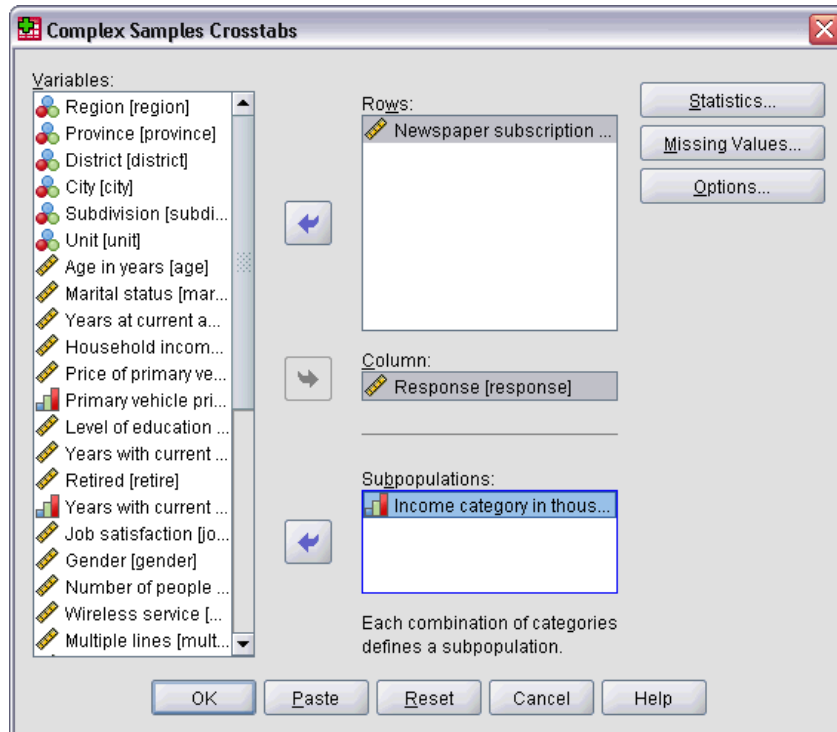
Complex Samples Crosstabs

Variables:
Region [region]
Province [province]
District [district]
City [city]
Subdivision [subdi...
Unit [unit]
Age in years [age]
Marital status [mar...
Years at current a...
Household incom...
Price of primary ve...
Primary vehicle pri...
Level of education ...
Years with current ...
Retired [retire]
Years with current ...
Job satisfaction [jo...
Gender [gender]
Number of people ...
Wireless service [...
Multiple lines [mult...

Rows:
Newspaper subscription ...

Column:
Response [response]

Subpopulations:
Income category in thous...

Each combination of categories defines a subpopulation.

Statistics...
Missing Values...
Options...

OK
Paste
Reset
Cancel
Help